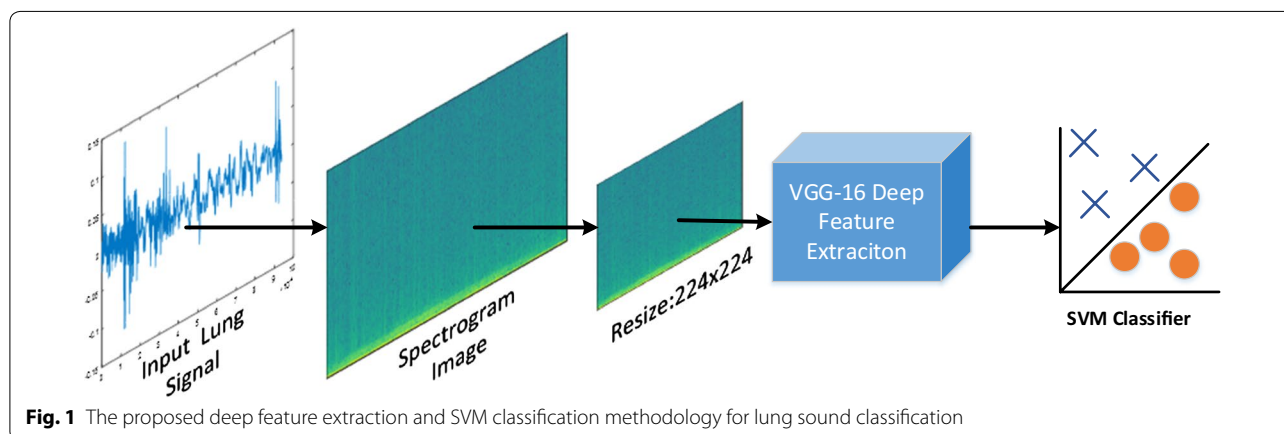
0.15
0.1
0.05
0
-0.05
-0.1
-0.15
1 2 3 4 5 6 7 8 9 10
$\times10^4$

Input Lung Signal

Spectrogram Image

Resize:224x224

VGG-16 Deep Feature Extraciton

SVM Classifier

**Fig. 1** The proposed deep feature extraction and SVM classification methodology for lung sound classification